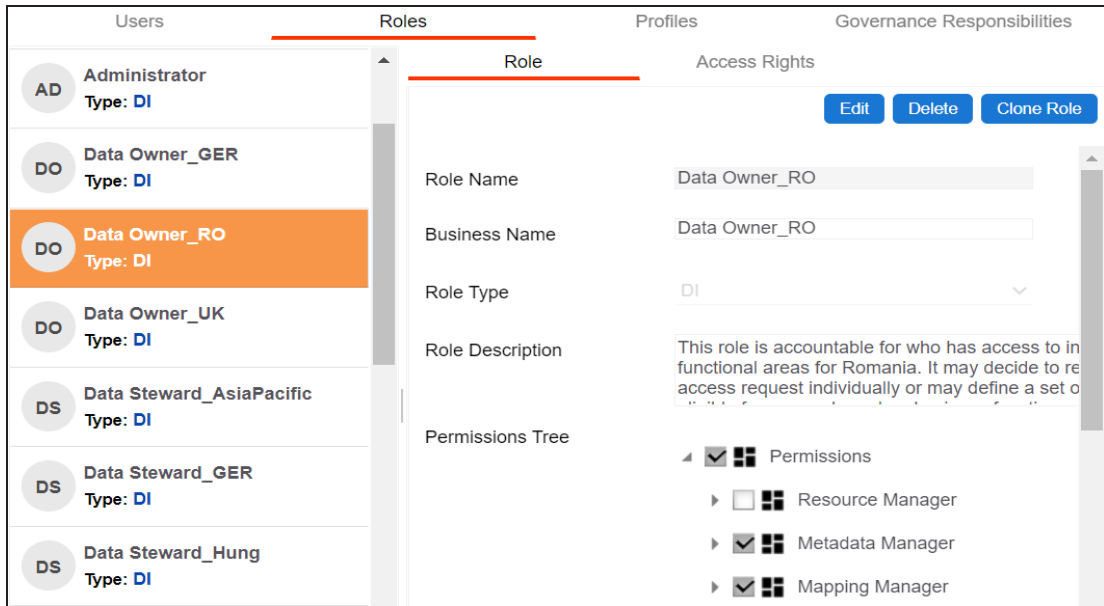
Users Roles Profiles Governance Responsibilities

AD Administrator
Type: DI

DO Data Owner_GER
Type: DI

DO Data Owner_RO
Type: DI

DO Data Owner_UK
Type: DI

DS Data Steward_AsiaPacific
Type: DI

DS Data Steward_GER
Type: DI

DS Data Steward_Hung
Type: DI

Role Access Rights

Edit Delete Clone Role

Role Name Data Owner_RO

Business Name Data Owner_RO

Role Type DI

Role Description This role is accountable for who has access to in functional areas for Romania. It may decide to re access request individually or may define a set o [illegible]

Permissions Tree

Permissions
Resource Manager
Metadata Manager
Mapping Manager